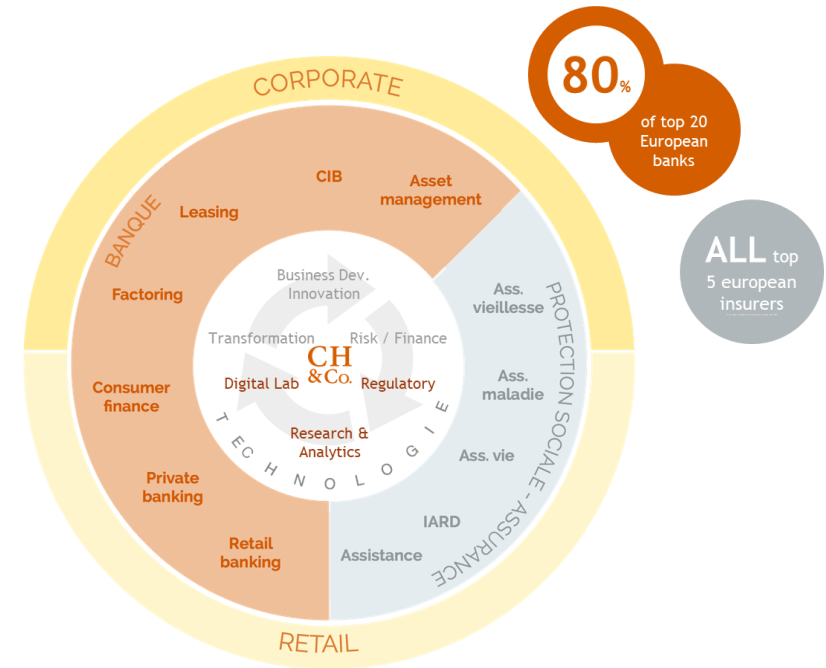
CORPORATE

80%
of top 20 European banks

ALL top 5 european insurers

BANQUE

CIB

Leasing

Asset management

Factoring

Consumer finance

Private banking

Retail banking

Business Dev. Innovation

Transformation

Risk / Finance

CH & Co.

Digital Lab

Regulatory

Research & Analytics

TECHNOLOGIE

PROTECTION SOCIALE - ASSURANCE

Ass. vieillesse

Ass. maladie

Ass. vie

IARD

Assistance

RETAIL